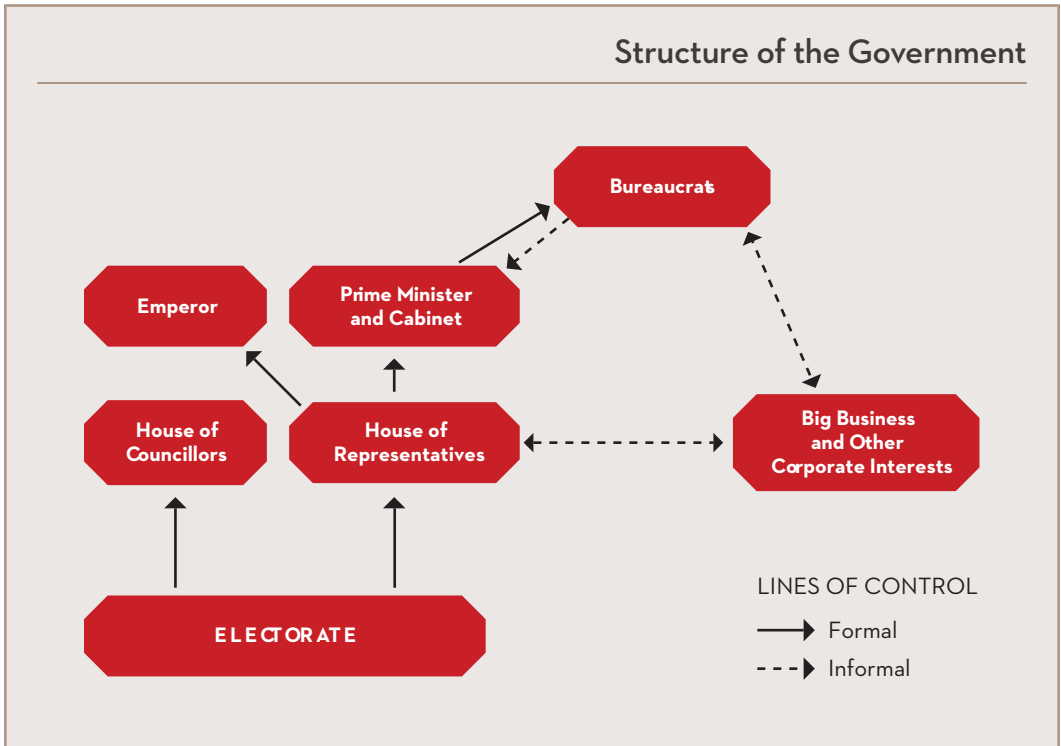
Structure of the Government

Bureaucrats

Emperor

Prime Minister and Cabinet

House of Councillors

House of Representatives

Big Business and Other Corporate Interests

ELECTORATE

LINES OF CONTROL

Formal

Informal